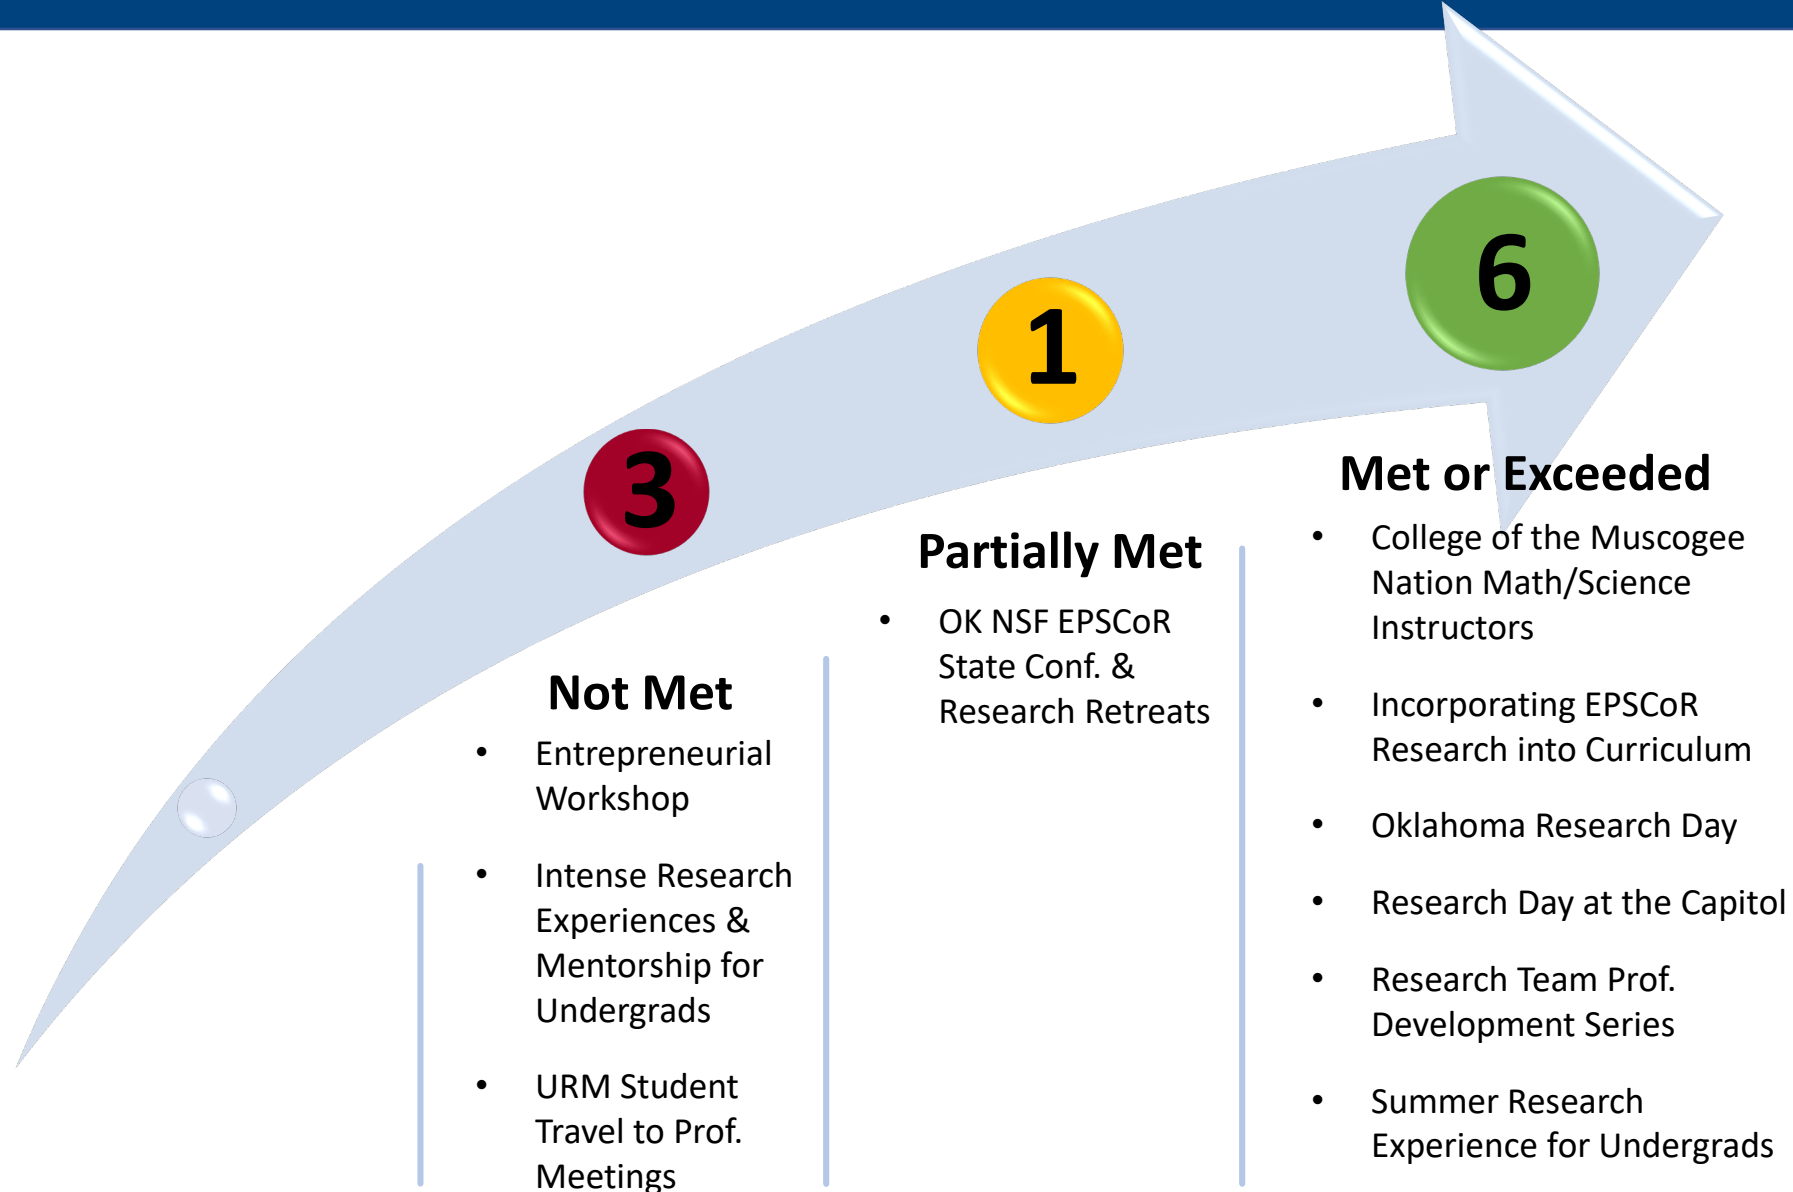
3

1

6

Not Met

- Entrepreneurial Workshop
- Intense Research Experiences & Mentorship for Undergrads
- URM Student Travel to Prof. Meetings

Partially Met

- OK NSF EPSCoR State Conf. & Research Retreats

Met or Exceeded

- College of the Muscogee Nation Math/Science Instructors
- Incorporating EPSCoR Research into Curriculum
- Oklahoma Research Day
- Research Day at the Capitol
- Research Team Prof. Development Series
- Summer Research Experience for Undergrads